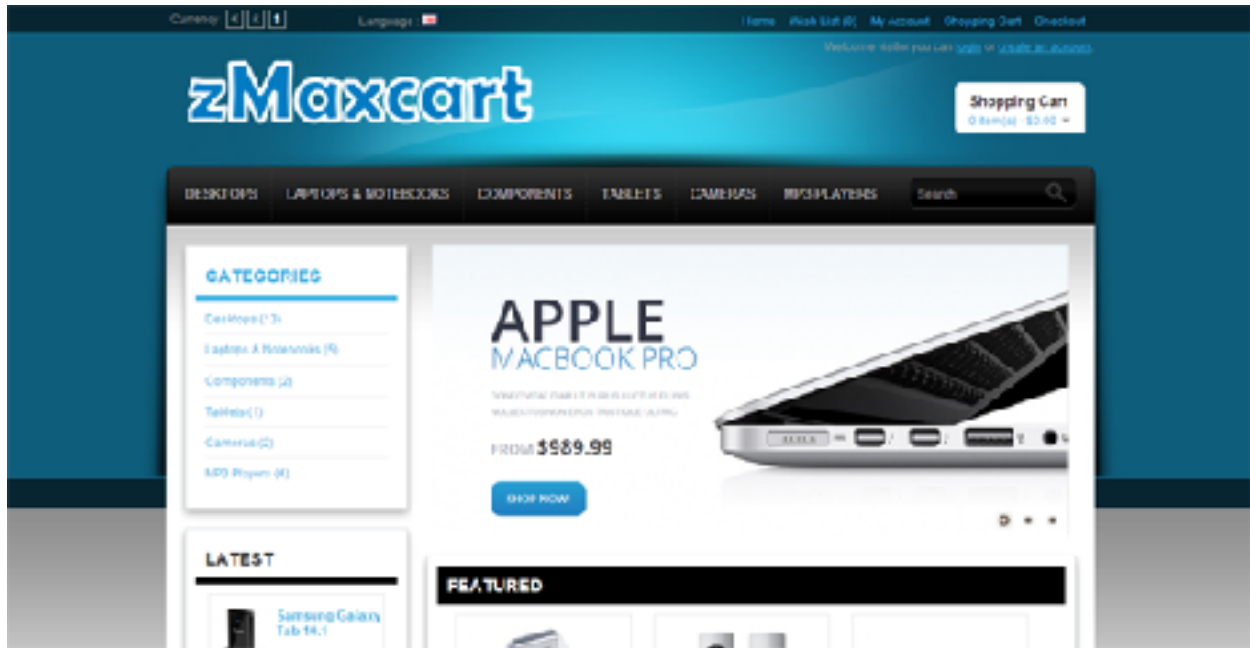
Currency: € £ $

Language :

Home Wish List (0) My Account Shopping Cart Checkout

Welcome visitor you can login or create an account.

zMaxcart

Shopping Cart
0 item(s) - $0.00

DESKTOPS LAPTOPS & NOTEBOOKS COMPONENTS TABLETS CAMERAS MP3 PLAYERS Search

CATEGORIES

Desktops (13)

Laptops & Notebooks (5)

Components (2)

Tablets (1)

Cameras (2)

MP3 Players (4)

APPLE
MACBOOK PRO

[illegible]
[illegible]

FROM $989.99

SHOP NOW

LATEST

Samsung Galaxy Tab 10.1

FEATURED